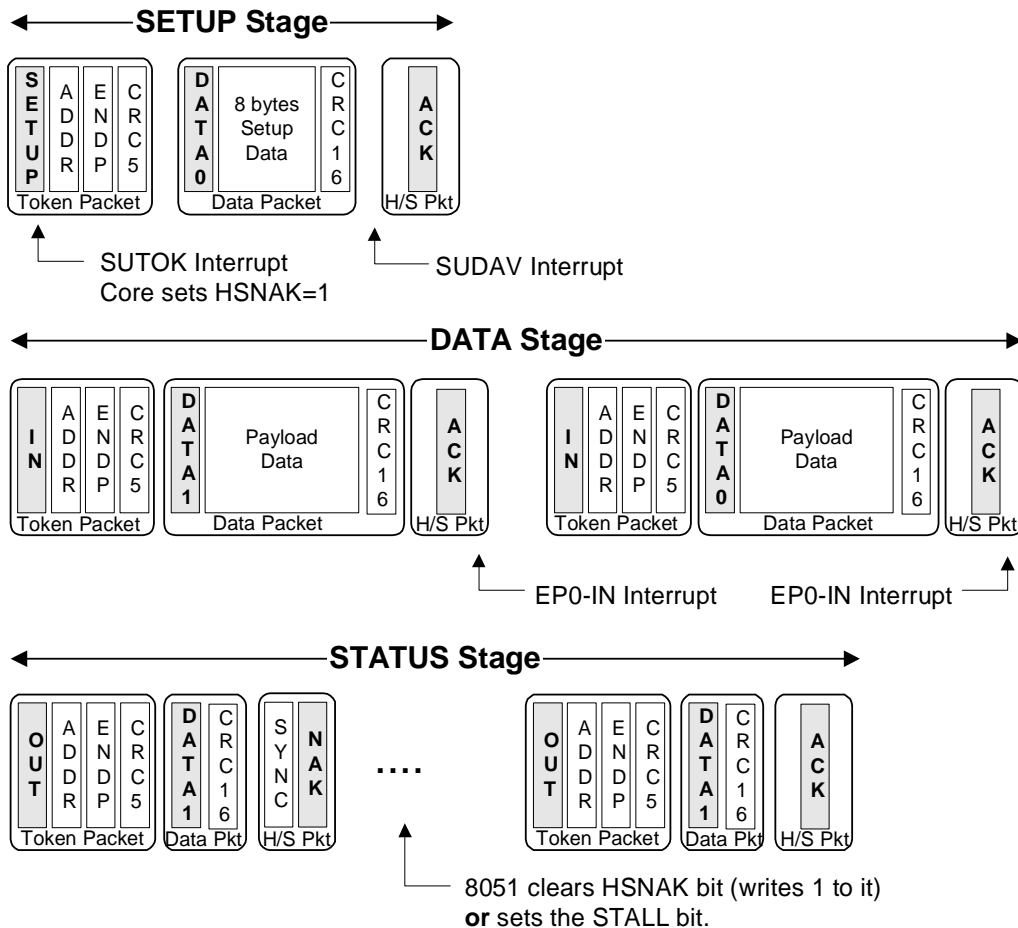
SETUP Stage

SETUP | ADDR | ENDP | CRC5
Token Packet

DATA0 | 8 bytes Setup Data | CRC16
Data Packet

ACK
H/S Pkt

SUTOK Interrupt
Core sets HSNAK=1

SUDAV Interrupt

DATA Stage

IN | ADDR | ENDP | CRC5
Token Packet

DATA1 | Payload Data | CRC16
Data Packet

ACK
H/S Pkt

IN | ADDR | ENDP | CRC5
Token Packet

DATA0 | Payload Data | CRC16
Data Packet

ACK
H/S Pkt

EP0-IN Interrupt

EP0-IN Interrupt

STATUS Stage

OUT | ADDR | ENDP | CRC5
Token Packet

DATA1 | CRC16
Data Pkt

SYNC | NAK
H/S Pkt

....

OUT | ADDR | ENDP | CRC5
Token Packet

DATA1 | CRC16
Data Pkt

ACK
H/S Pkt

8051 clears HSNAK bit (writes 1 to it)
**or** sets the STALL bit.